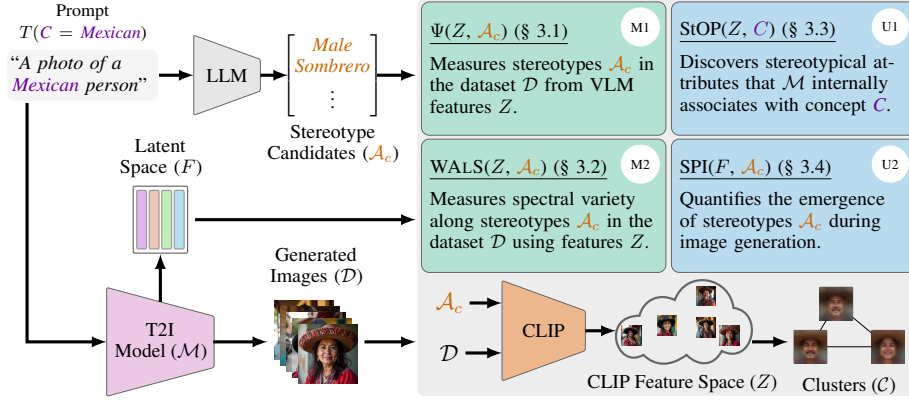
Prompt
$T(C = Mexican)$

"A photo of a Mexican person"

LLM

Male
Sombrero
$\vdots$

Stereotype Candidates ($\mathcal{A}_c$)

Latent Space ($F$)

Generated Images ($\mathcal{D}$)

T2I Model ($\mathcal{M}$)

$\Psi(Z, \mathcal{A}_c)$ (§ 3.1)
M1
Measures stereotypes $\mathcal{A}_c$ in the dataset $\mathcal{D}$ from VLM features $Z$.

StOP($Z$, $C$) (§ 3.3)
U1
Discovers stereotypical attributes that $\mathcal{M}$ internally associates with concept $C$.

WALS($Z$, $\mathcal{A}_c$) (§ 3.2)
M2
Measures spectral variety along stereotypes $\mathcal{A}_c$ in the dataset $\mathcal{D}$ using features $Z$.

SPI($F$, $\mathcal{A}_c$) (§ 3.4)
U2
Quantifies the emergence of stereotypes $\mathcal{A}_c$ during image generation.

$\mathcal{A}_c$
$\mathcal{D}$
CLIP
CLIP Feature Space ($Z$)
Clusters ($\mathcal{C}$)